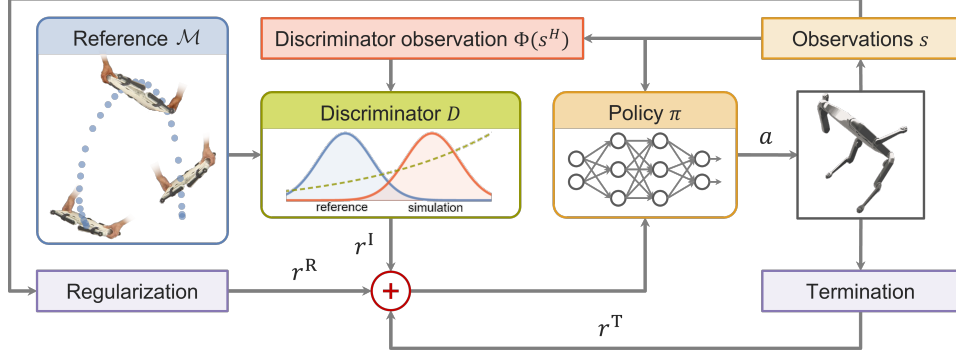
Reference $\mathcal{M}$

Discriminator observation $\Phi(s^H)$

Observations $s$

Discriminator $D$

reference

simulation

Policy $\pi$

$a$

$r^{\mathrm{I}}$

$r^{\mathrm{R}}$

Regularization

+

Termination

$r^{\mathrm{T}}$